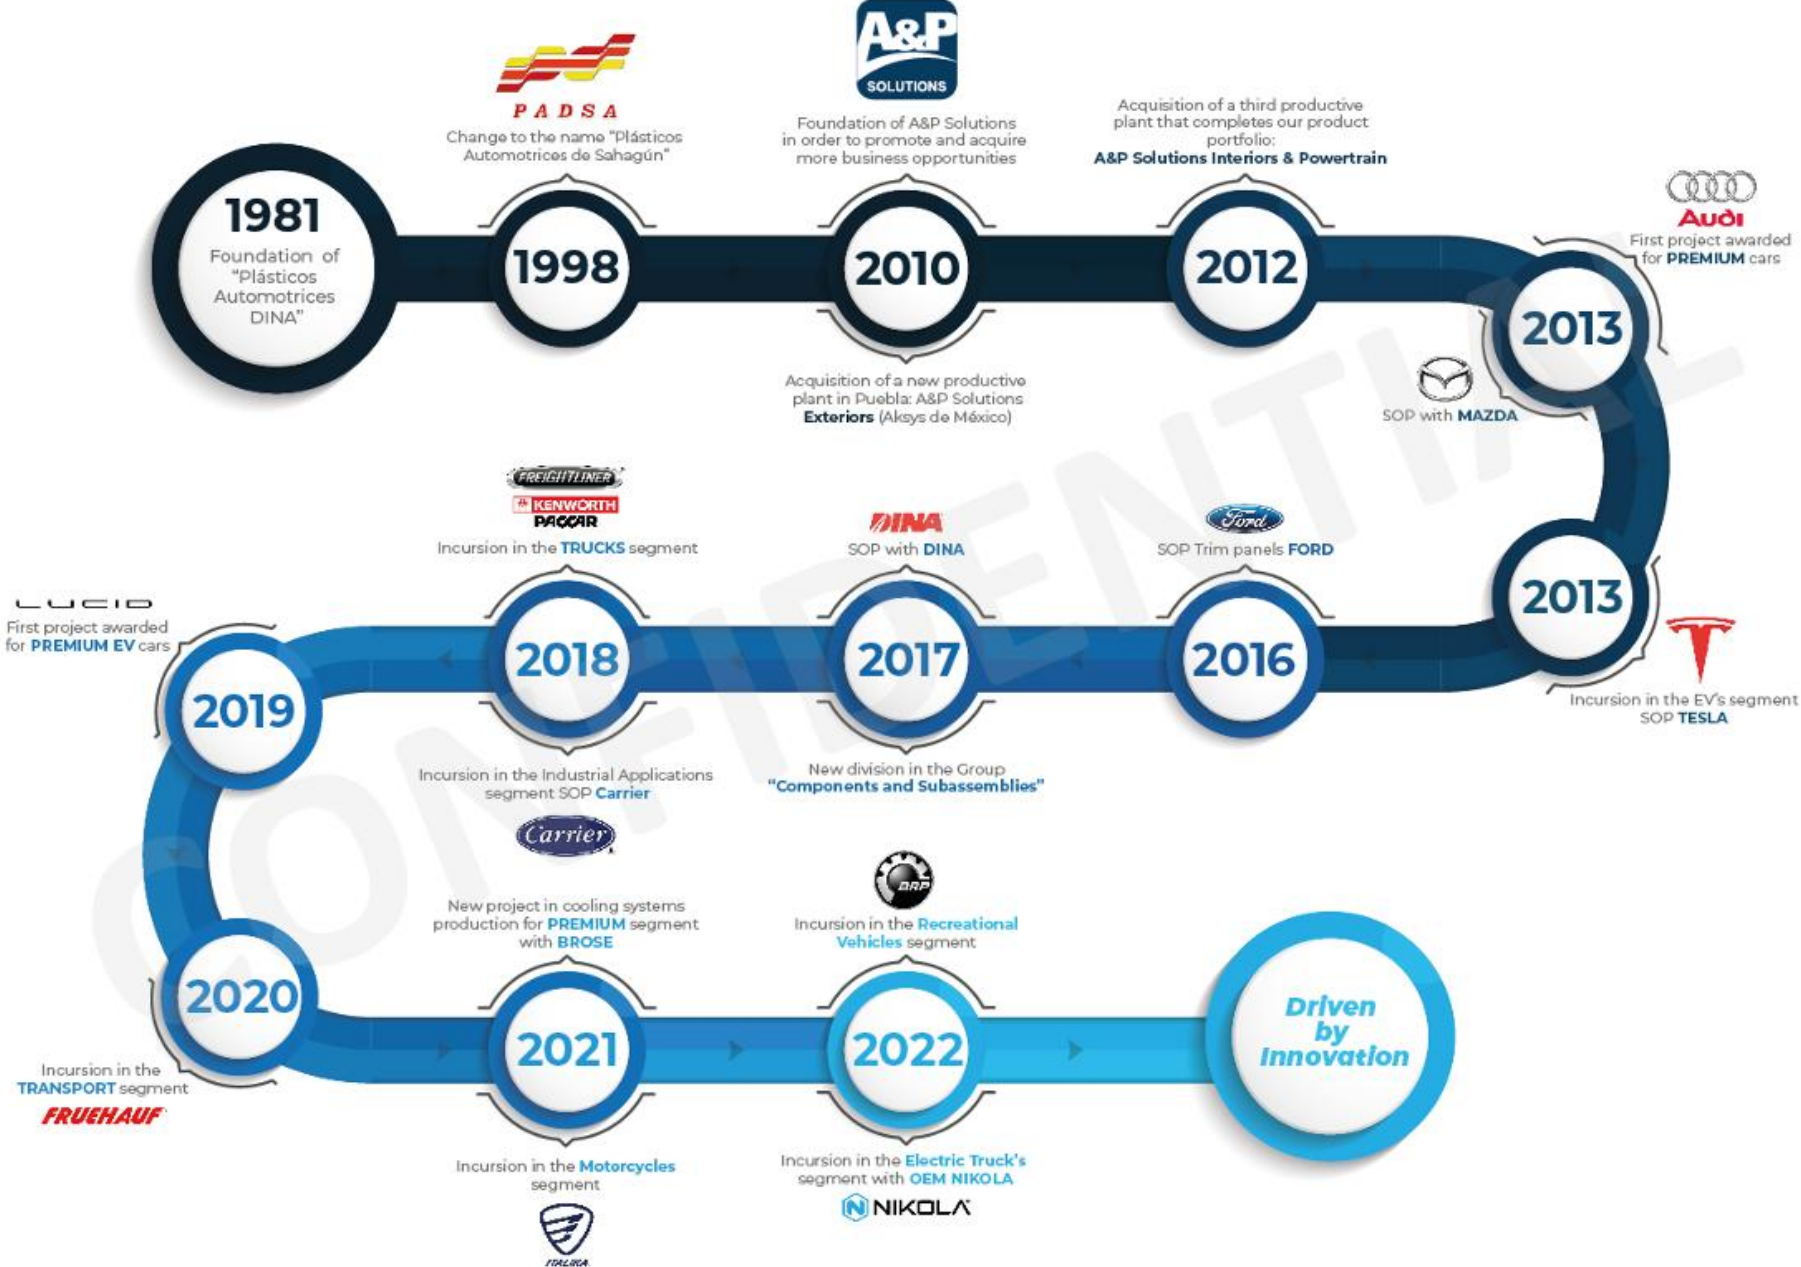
A&P SOLUTIONS

PADSA
Change to the name "Plásticos Automotrices de Sahagún"

Foundation of A&P Solutions in order to promote and acquire more business opportunities

Acquisition of a third productive plant that completes our product portfolio: A&P Solutions Interiors & Powertrain

1981
Foundation of "Plásticos Automotrices DINA"

1998

2010

2012

Audi
First project awarded for PREMIUM cars

2013

Acquisition of a new productive plant in Puebla: A&P Solutions Exteriors (Aksys de México)

SOP with MAZDA

FREIGHTLINER
KENWORTH
PACCAR
Incursion in the TRUCKS segment

DINA
SOP with DINA

Ford
SOP Trim panels FORD

2013

LUCID
First project awarded for PREMIUM EV cars

2019

2018

2017

2016

Incursion in the EV's segment SOP TESLA

Incursion in the Industrial Applications segment SOP Carrier

Carrier

New division in the Group "Components and Subassemblies"

BRP
Incursion in the Recreational Vehicles segment

New project in cooling systems production for PREMIUM segment with BROSE

2020

2021

2022

Driven by Innovation

Incursion in the TRANSPORT segment
FRUEHAUF

Incursion in the Motorcycles segment
ITALIKA

Incursion in the Electric Truck's segment with OEM NIKOLA
NIKOLA

CONFIDENTIAL